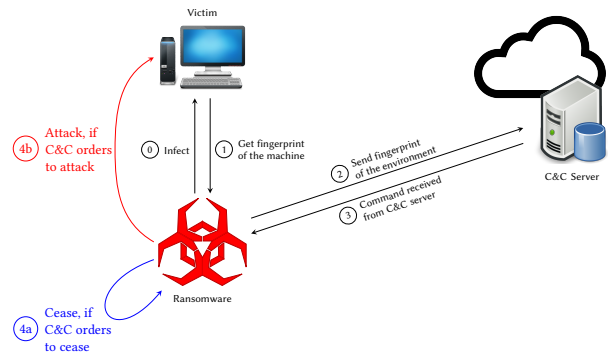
Victim

4b Attack, if C&C orders to attack

0 Infect

1 Get fingerprint of the machine

2 Send fingerprint of the environment

3 Command received from C&C server

C&C Server

Ransomware

4a Cease, if C&C orders to cease